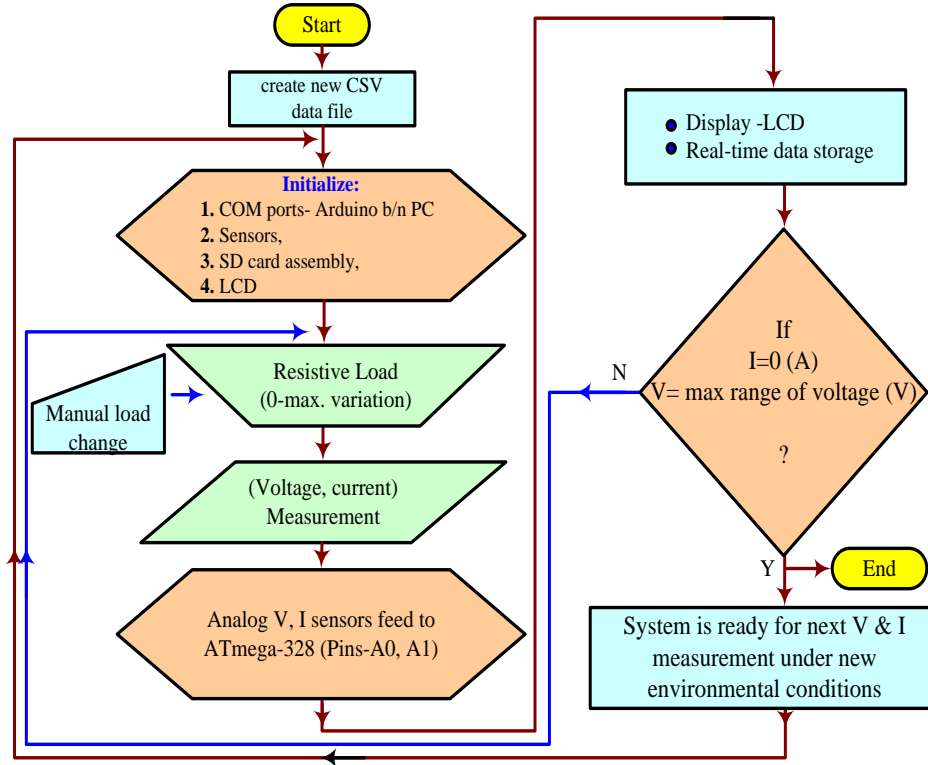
Start

create new CSV data file

Initialize:
1. COM ports- Arduino b/n PC
2. Sensors,
3. SD card assembly,
4. LCD

Manual load change

Resistive Load (0-max. variation)

(Voltage, current) Measurement

Analog V, I sensors feed to ATmega-328 (Pins-A0, A1)

Display -LCD
Real-time data storage

If
I=0 (A)
V= max range of voltage (V)
?

N

Y

End

System is ready for next V & I measurement under new environmental conditions